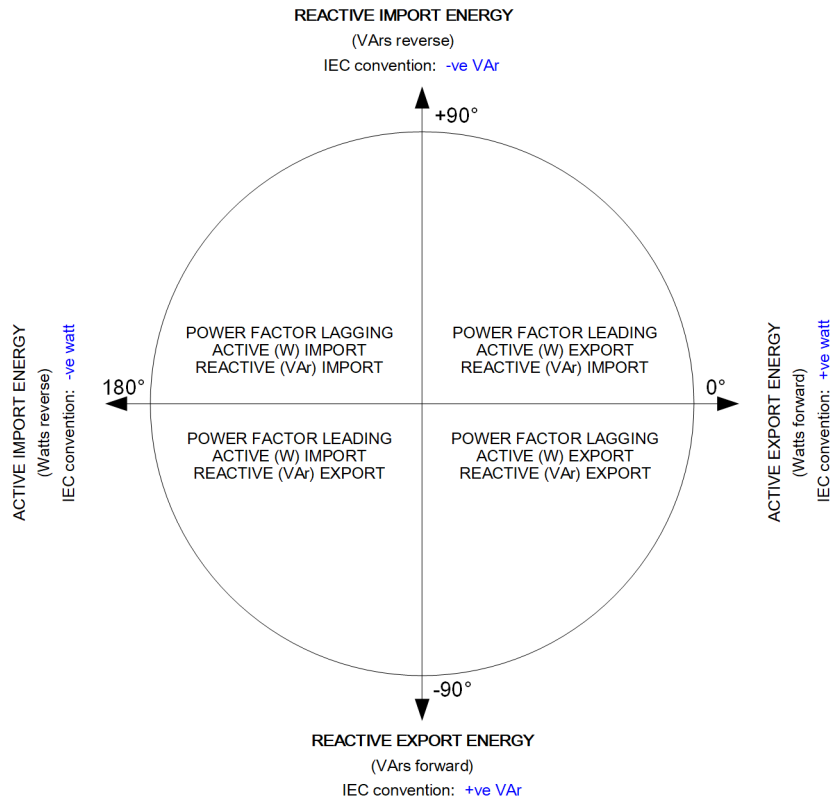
REACTIVE IMPORT ENERGY
(VArs reverse)
IEC convention: -ve VAr

+90°

ACTIVE IMPORT ENERGY
(Watts reverse)
IEC convention: -ve watt

180°

POWER FACTOR LAGGING
ACTIVE (W) IMPORT
REACTIVE (VAr) IMPORT

POWER FACTOR LEADING
ACTIVE (W) EXPORT
REACTIVE (VAr) IMPORT

0°

ACTIVE EXPORT ENERGY
(Watts forward)
IEC convention: +ve watt

POWER FACTOR LEADING
ACTIVE (W) IMPORT
REACTIVE (VAr) EXPORT

POWER FACTOR LAGGING
ACTIVE (W) EXPORT
REACTIVE (VAr) EXPORT

-90°

REACTIVE EXPORT ENERGY
(VArs forward)
IEC convention: +ve VAr